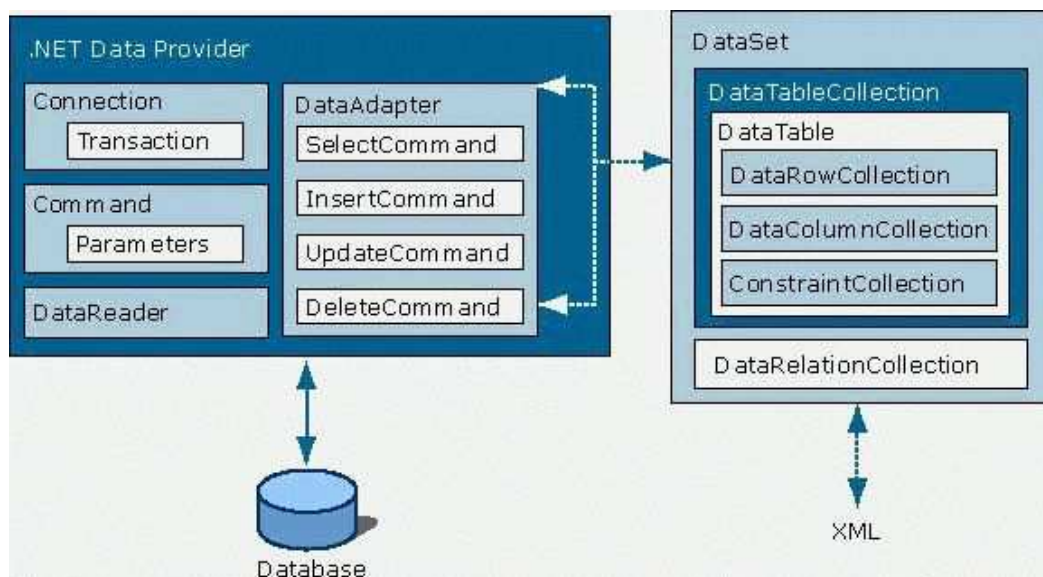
.NET Data Provider

Connection

Transaction

Command

Parameters

DataReader

DataAdapter

SelectCommand

InsertCommand

UpdateCommand

DeleteCommand

DataSet

DataTableCollection

DataTable

DataRowCollection

DataColumnCollection

ConstraintCollection

DataRelationCollection

Database

XML